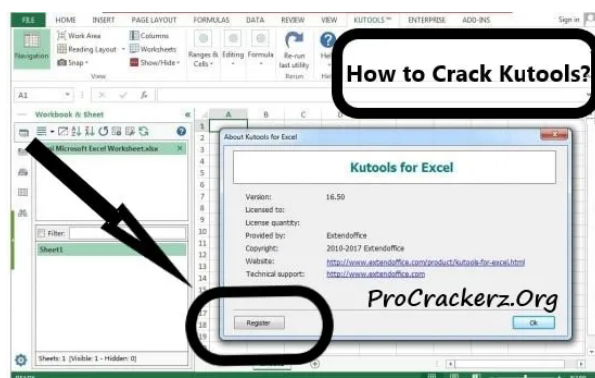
FILE HOME INSERT PAGE LAYOUT FORMULAS DATA REVIEW VIEW KUTOOLS™ ENTERPRISE ADD-INS Sign in

Navigation
Work Area
Reading Layout
Snap
Columns
Worksheets
Show/Hide
View
Ranges & Cells
Editing
Formula
Re-run last utility
Rerun
He

How to Crack Kutools?

A1

Workbook & Sheet

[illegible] Microsoft Excel Worksheet.xlsx

Filter:

Sheet1

Sheets: 1 (Visible: 1 - Hidden: 0)

A B C

1 2 3 4 5 6 7 8 9 10 11 12 13 14 15 16 17 18 19

About Kutools for Excel

Kutools for Excel

Version: 16.50
Licensed to:
License quantity:
Provided by: Extendoffice
Copyright: 2010-2017 Extendoffice
Website: http://www.extendoffice.com/product/kutools-for-excel.html
Technical support: http://www.extendoffice.com

ProCrackerz.Org

Register

Ok